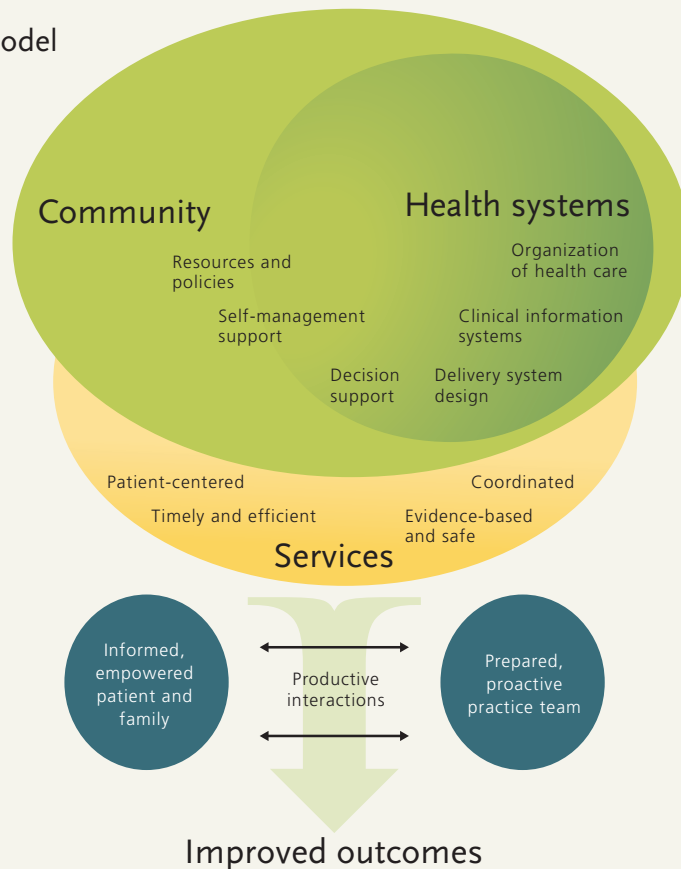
odel

Community

Health systems

Resources and policies

Organization of health care

Self-management support

Clinical information systems

Decision support

Delivery system design

Patient-centered

Coordinated

Timely and efficient

Evidence-based and safe

Services

Informed, empowered patient and family

Productive interactions

Prepared, proactive practice team

Improved outcomes